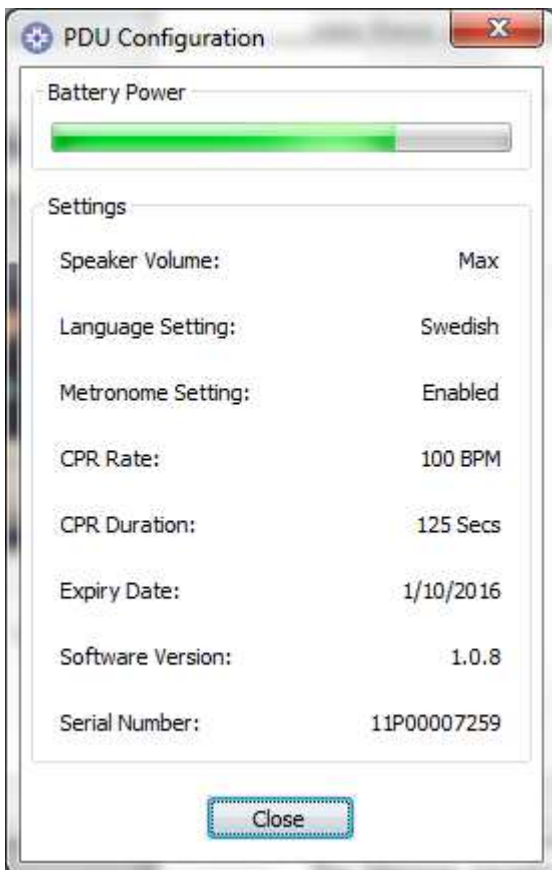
PDU Configuration

Battery Power

Settings

Speaker Volume: Max

Language Setting: Swedish

Metronome Setting: Enabled

CPR Rate: 100 BPM

CPR Duration: 125 Secs

Expiry Date: 1/10/2016

Software Version: 1.0.8

Serial Number: 11P00007259

Close